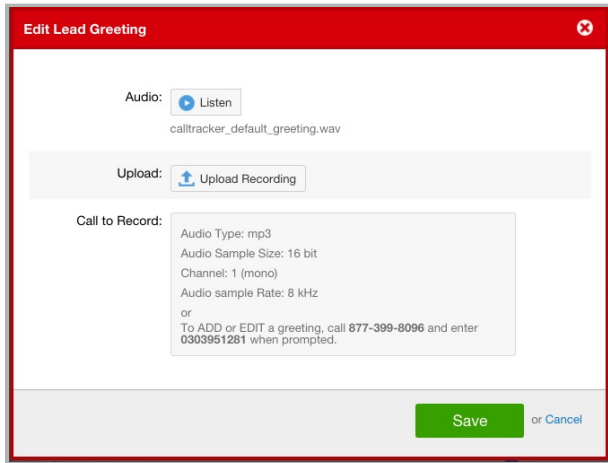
Edit Lead Greeting

Audio: Listen

calltracker_default_greeting.wav

Upload: Upload Recording

Call to Record:

Audio Type: mp3

Audio Sample Size: 16 bit

Channel: 1 (mono)

Audio sample Rate: 8 kHz

or

To ADD or EDIT a greeting, call **877-399-8096** and enter **0303951281** when prompted.

Save or Cancel